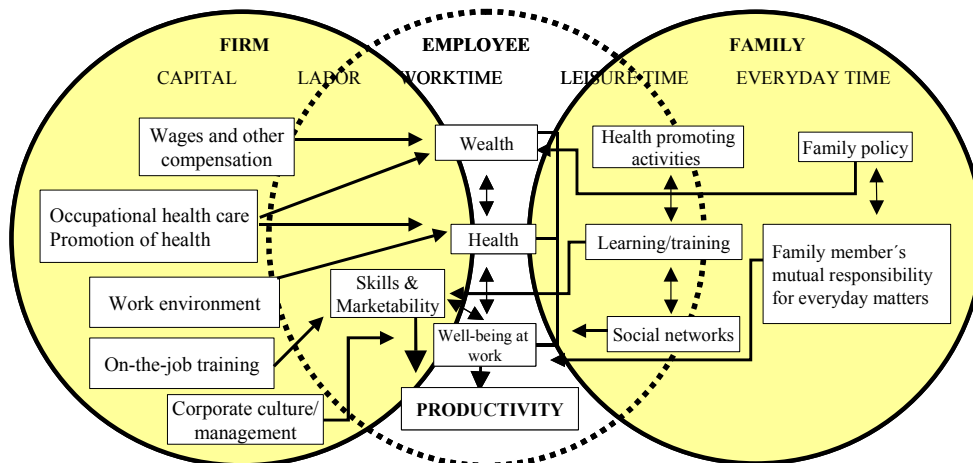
FIRM

EMPLOYEE

FAMILY

CAPITAL

LABOR

WORKTIME

LEISURE TIME

EVERYDAY TIME

Wages and other compensation

Wealth

Health promoting activities

Family policy

Occupational health care Promotion of health

Health

Learning/training

Family member´s mutual responsibility for everyday matters

Work environment

Skills & Marketability

Social networks

On-the-job training

Well-being at work

Corporate culture/ management

PRODUCTIVITY